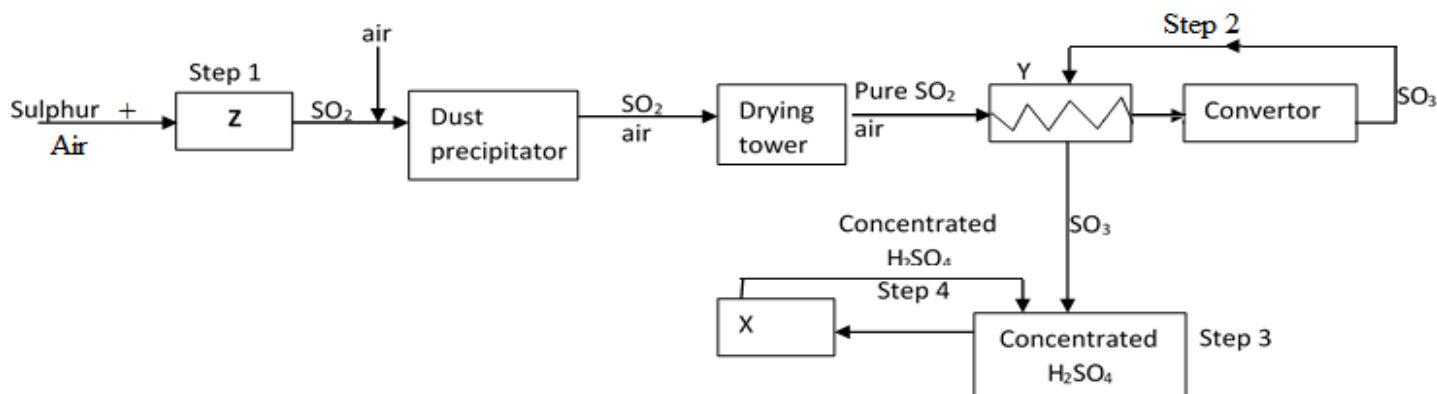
Step 2

air

Step 1

Sulphur + Air

Z

$SO_2$

Dust precipitator

$SO_2$ air

Drying tower

Pure $SO_2$ air

Y

Convertor

$SO_3$

$SO_3$

Concentrated $H_2SO_4$

Step 4

X

Concentrated $H_2SO_4$

Step 3